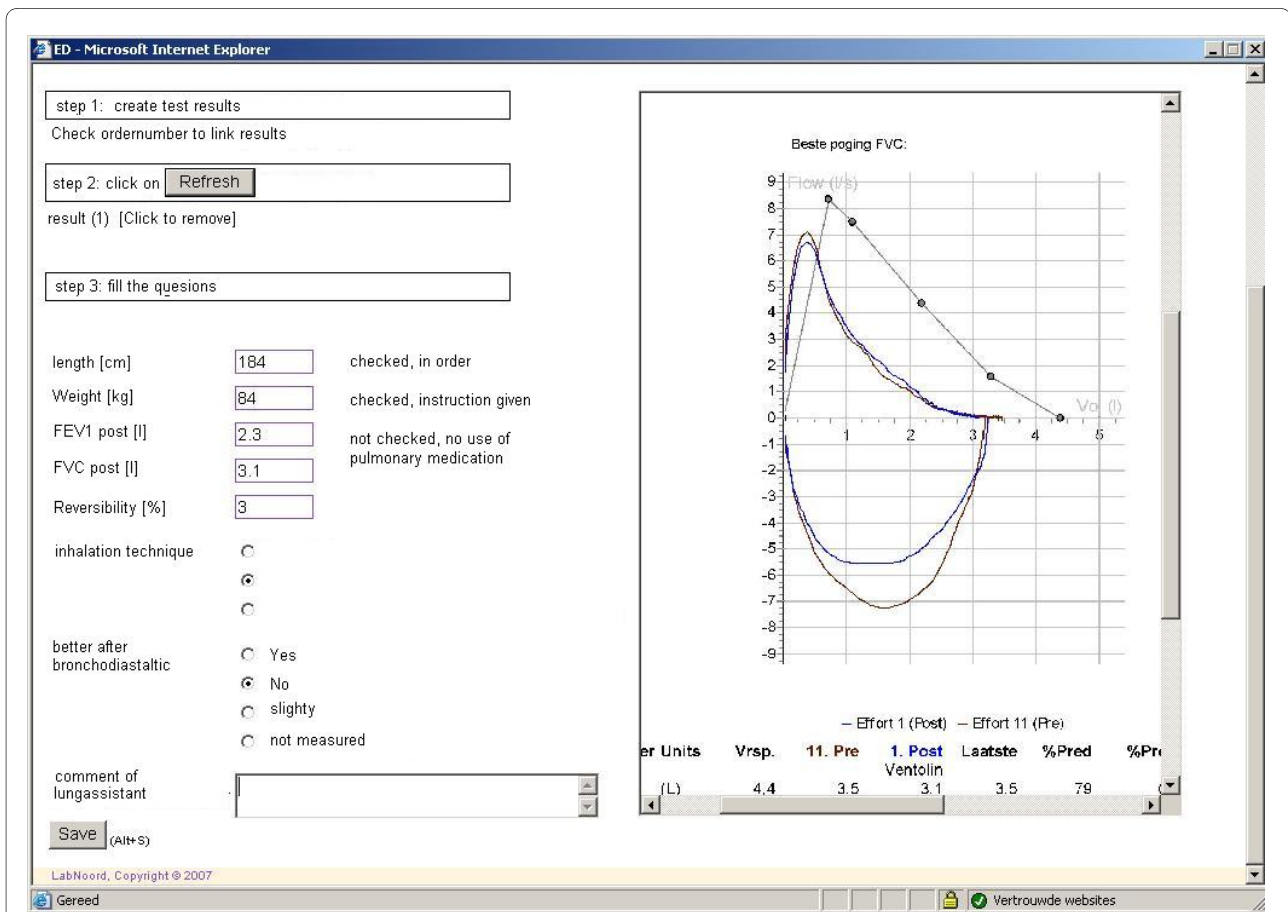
ED - Microsoft Internet Explorer

step 1: create test results

Check ordernumber to link results

step 2: click on Refresh

result (1) [Click to remove]

step 3: fill the quesions

length [cm] 184 checked, in order

Weight [kg] 84 checked, instruction given

FEV1 post [l] 2.3 not checked, no use of pulmonary medication

FVC post [l] 3.1

Reversibility [%] 3

inhalation technique

better after bronchodiastaltic
Yes
No
slighty
not measured

comment of lungassistant

Save (Alt+S)

LabNoord, Copyright © 2007

Beste poging FVC:

Flow (l/s)

9
8
7
6
5
4
3
2
1
0
-1
-2
-3
-4
-5
-6
-7
-8
-9

Vol (l)
1 2 3 4 5

— Effort 1 (Post) — Effort 11 (Pre)

| er Units | Vrsp. | 11. Pre | 1. Post Ventolin | Laatste | %Pred | %Pr |
|---|---|---|---|---|---|---|
| (L) | 4.4 | 3.5 | 3.1 | 3.5 | 79 | ( |

Gereed

Vertrouwde websites